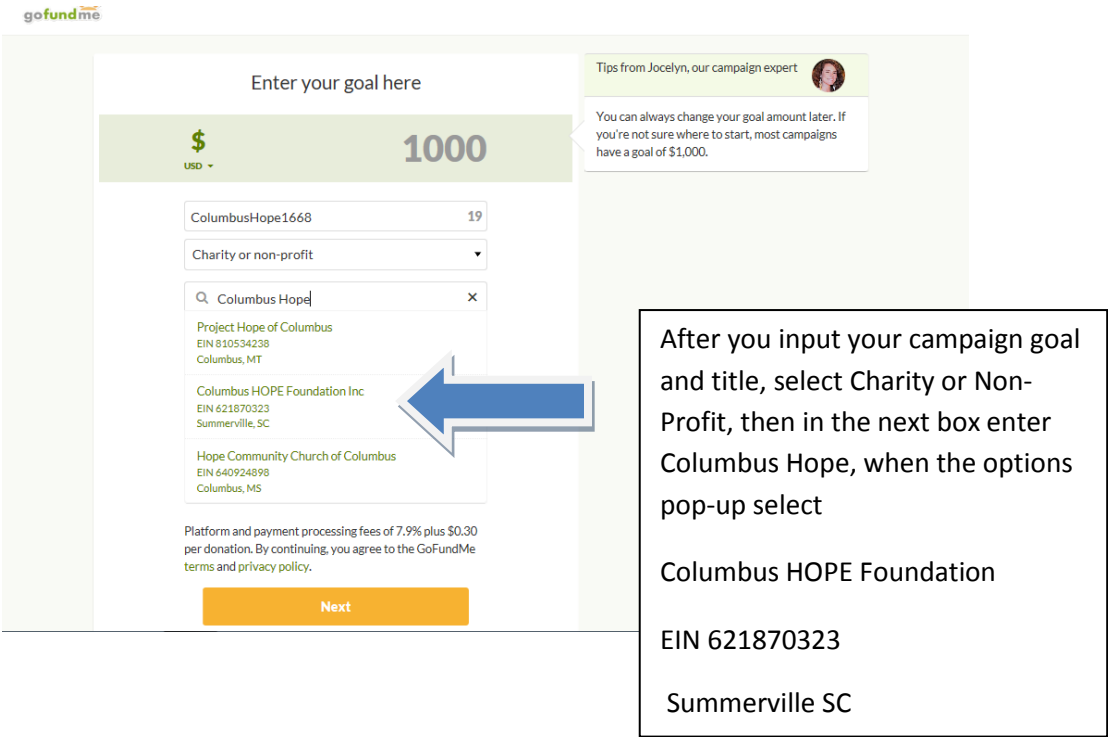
gofundme

Enter your goal here

$
USD

1000

Tips from Jocelyn, our campaign expert

You can always change your goal amount later. If you're not sure where to start, most campaigns have a goal of $1,000.

ColumbusHope1668 19

Charity or non-profit

Columbus Hope ×

Project Hope of Columbus
EIN 810534238
Columbus, MT

Columbus HOPE Foundation Inc
EIN 621870323
Summerville, SC

Hope Community Church of Columbus
EIN 640924898
Columbus, MS

Platform and payment processing fees of 7.9% plus $0.30 per donation. By continuing, you agree to the GoFundMe terms and privacy policy.

Next

After you input your campaign goal and title, select Charity or Non-Profit, then in the next box enter Columbus Hope, when the options pop-up select

Columbus HOPE Foundation

EIN 621870323

Summerville SC